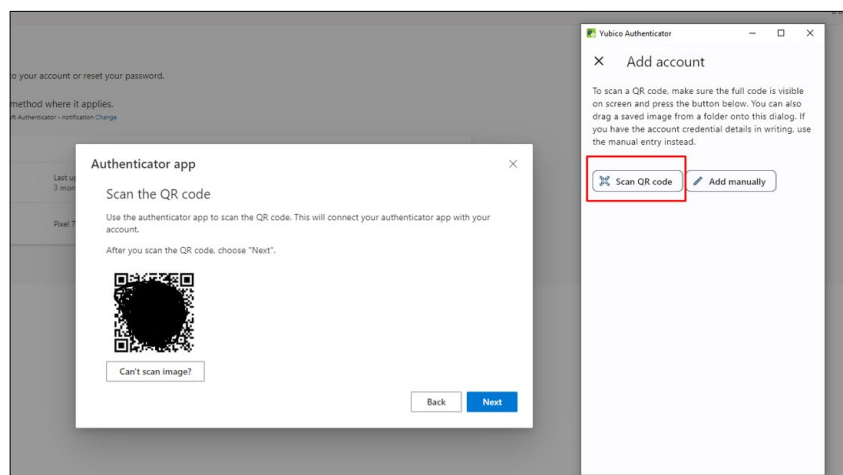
o your account or reset your password.

method where it applies.
t Authenticator - notification Change

Last u
3 mon

Pixel 7

Authenticator app

Scan the QR code

Use the authenticator app to scan the QR code. This will connect your authenticator app with your account.

After you scan the QR code, choose "Next".

Can't scan image?

Back
Next

Yubico Authenticator

Add account

To scan a QR code, make sure the full code is visible on screen and press the button below. You can also drag a saved image from a folder onto this dialog. If you have the account credential details in writing, use the manual entry instead.

Scan QR code
Add manually